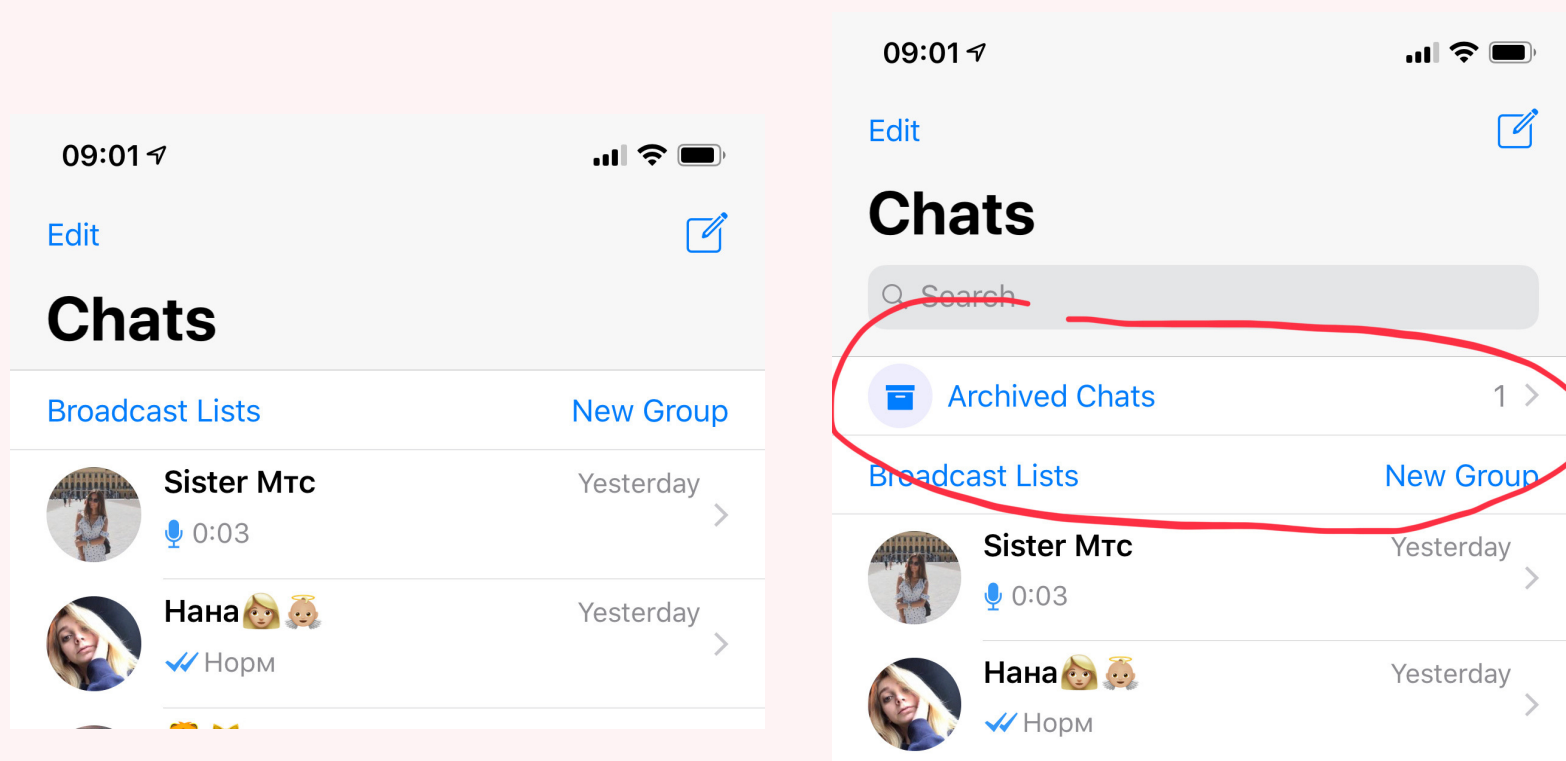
09:01

Edit

Chats

Broadcast Lists

New Group

Sister Мтс

Yesterday

0:03

Нана👩🏼👼🏼

Yesterday

Норм

09:01

Edit

Chats

Search

Archived Chats

1

Broadcast Lists

New Group

Sister Мтс

Yesterday

0:03

Нана👩🏼👼🏼

Yesterday

Норм